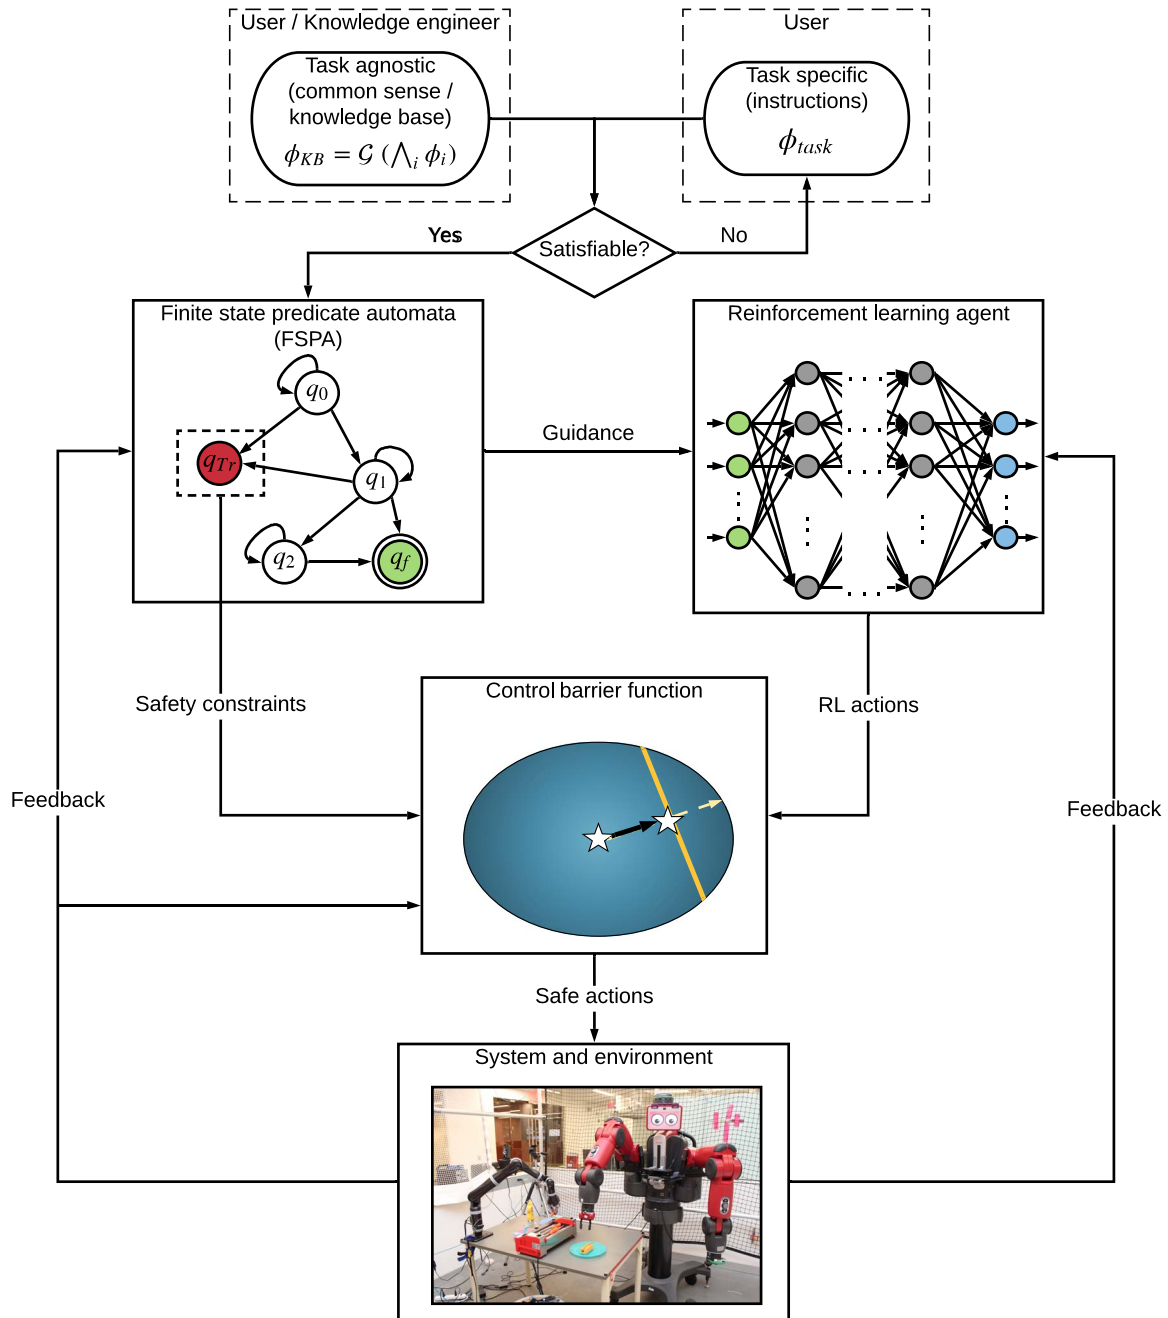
User / Knowledge engineer

Task agnostic (common sense / knowledge base)

$\phi_{KB} = \mathcal{G}\left(\bigwedge_i \phi_i\right)$

User

Task specific (instructions)

$\phi_{task}$

Yes

Satisfiable?

No

Finite state predicate automata (FSPA)

$q_0$

$q_{Tr}$

$q_1$

$q_2$

$q_f$

Guidance

Reinforcement learning agent

Safety constraints

Control barrier function

RL actions

Feedback

Feedback

Safe actions

System and environment